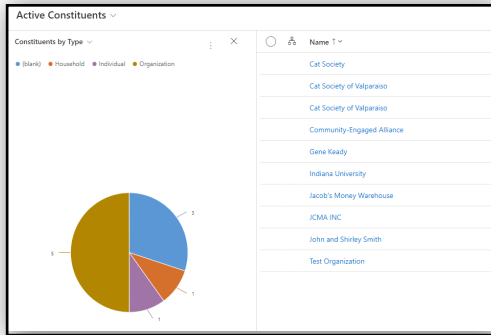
Active Constituents

Constituents by Type

(blank) Household Individual Organization

3

5

1

1

Name ↑

Cat Society

Cat Society of Valparaiso

Cat Society of Valparaiso

Community-Engaged Alliance

Gene Keady

Indiana University

Jacob's Money Warehouse

JCMA INC

John and Shirley Smith

Test Organization